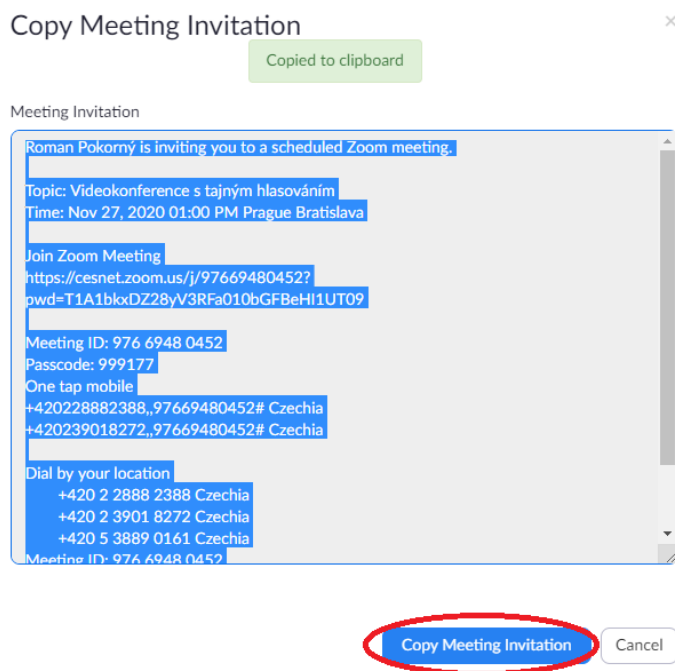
Copy Meeting Invitation

×

Copied to clipboard

Meeting Invitation

Roman Pokorný is inviting you to a scheduled Zoom meeting.

Topic: Videokonference s tajným hlasováním
Time: Nov 27, 2020 01:00 PM Prague Bratislava

Join Zoom Meeting
https://cesnet.zoom.us/j/97669480452?pwd=T1A1bkxDZ28yV3RFa010bGFBeHI1UT09

Meeting ID: 976 6948 0452
Passcode: 999177
One tap mobile
+420228882388,,97669480452# Czechia
+420239018272,,97669480452# Czechia

Dial by your location
+420 2 2888 2388 Czechia
+420 2 3901 8272 Czechia
+420 5 3889 0161 Czechia
Meeting ID: 976 6948 0452

Copy Meeting Invitation

Cancel